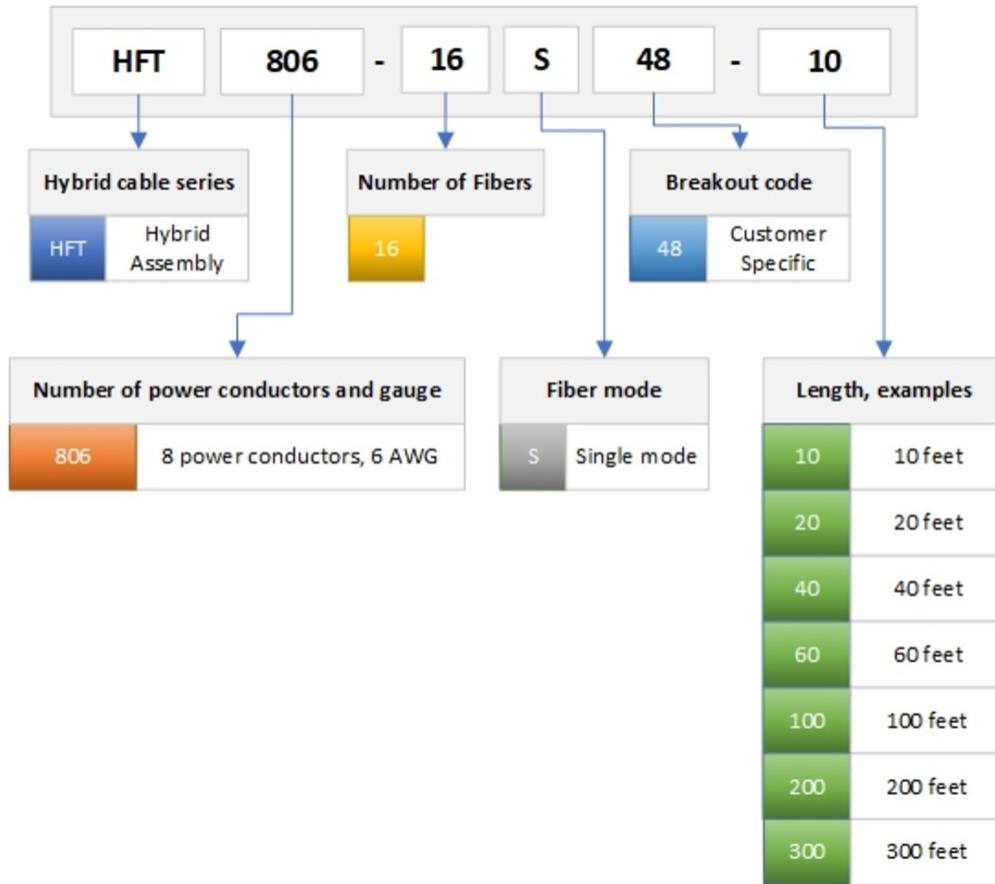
HFT 806 - 16 S 48 - 10

Hybrid cable series

| HFT | Hybrid Assembly |
|---|---|

Number of Fibers

| 16 |
|---|

Breakout code

| 48 | Customer Specific |
|---|---|

Number of power conductors and gauge

| 806 | 8 power conductors, 6 AWG |
|---|---|

Fiber mode

| S | Single mode |
|---|---|

Length, examples

| 10 | 10 feet |
|---|---|
| 20 | 20 feet |
| 40 | 40 feet |
| 60 | 60 feet |
| 100 | 100 feet |
| 200 | 200 feet |
| 300 | 300 feet |